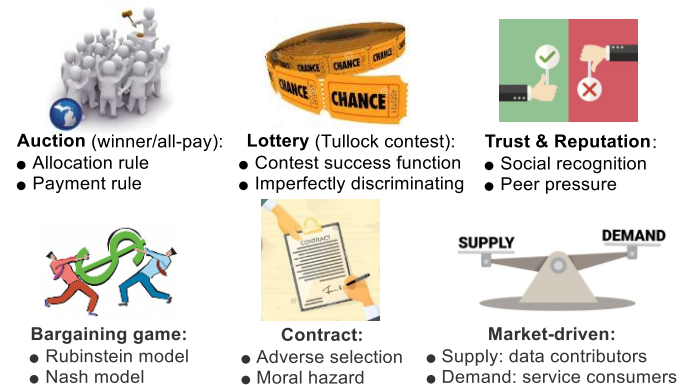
CHANCE

CHANCE

Auction (winner/all-pay):
● Allocation rule
● Payment rule

Lottery (Tullock contest):
● Contest success function
● Imperfectly discriminating

Trust & Reputation:
● Social recognition
● Peer pressure

CONTRACT

SUPPLY

DEMAND

Bargaining game:
● Rubinstein model
● Nash model

Contract:
● Adverse selection
● Moral hazard

Market-driven:
● Supply: data contributors
● Demand: service consumers